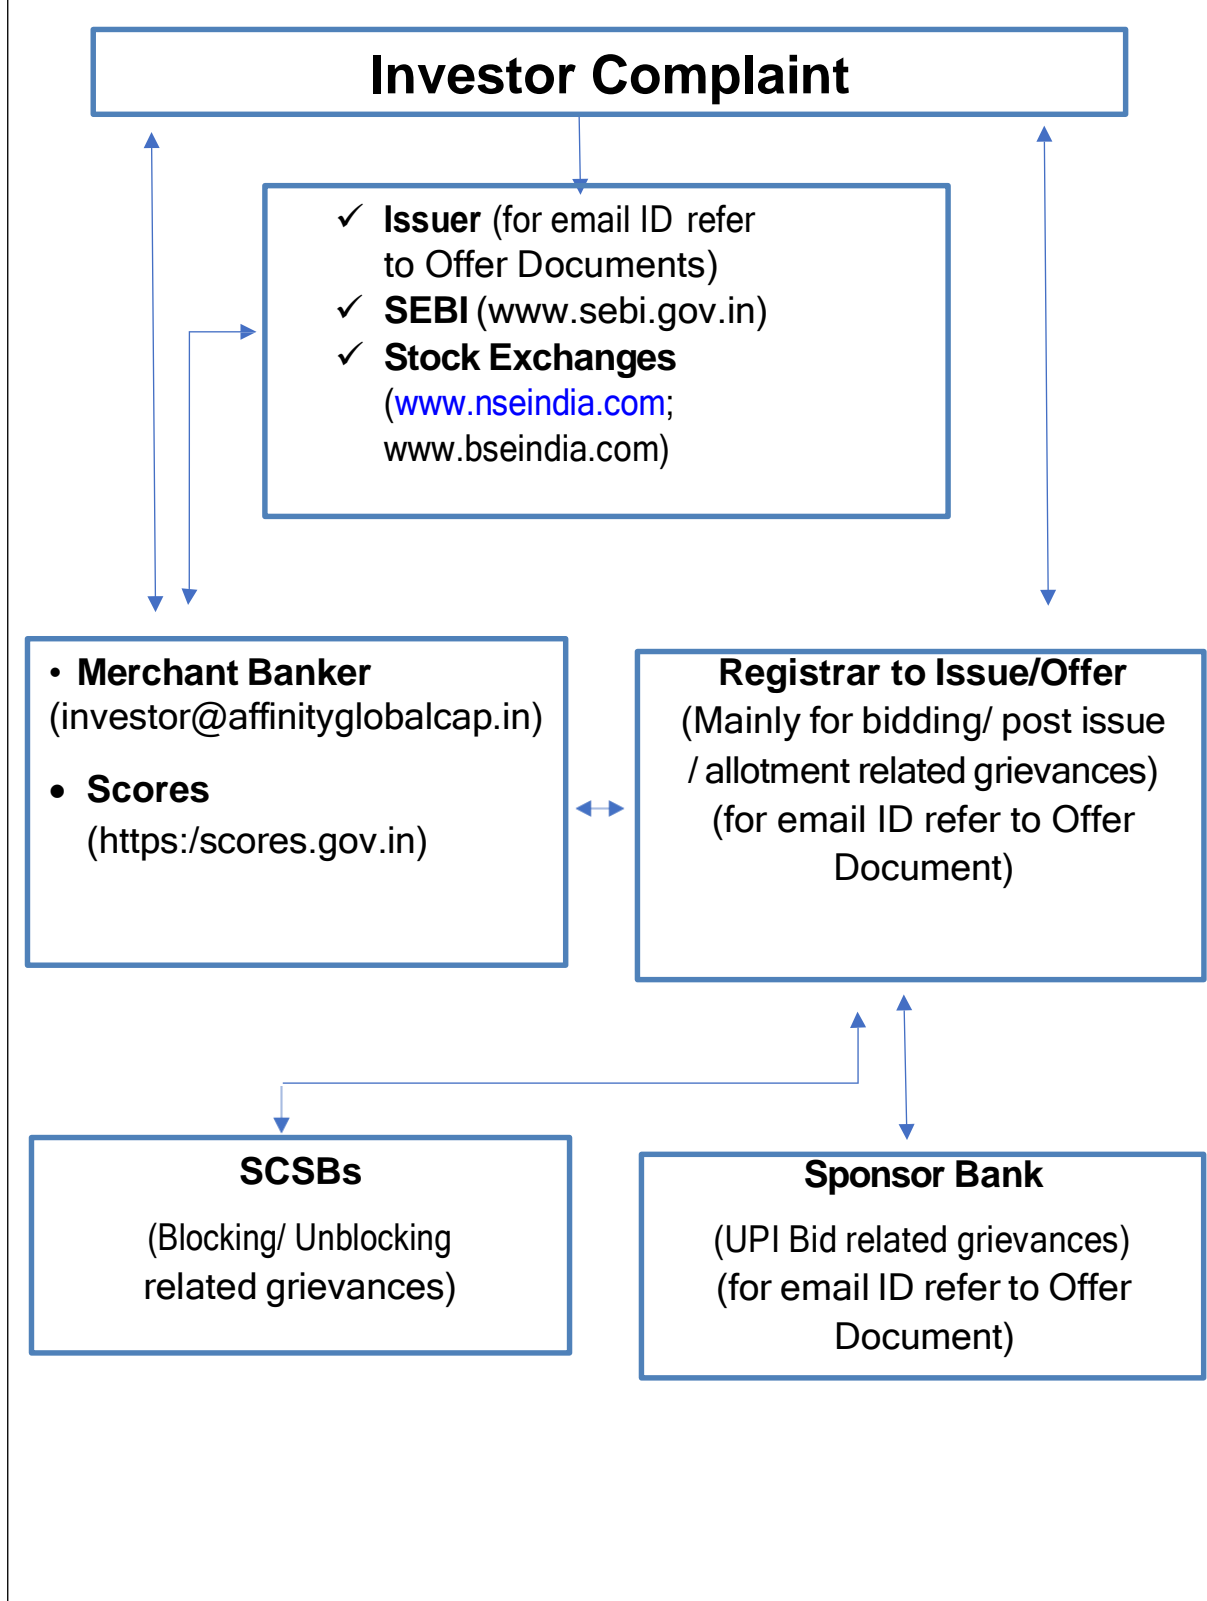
Investor Complaint

✓ Issuer (for email ID refer to Offer Documents)
✓ SEBI (www.sebi.gov.in)
✓ Stock Exchanges (www.nseindia.com; www.bseindia.com)

• Merchant Banker (investor@affinityglobalcap.in)

• Scores (https:/scores.gov.in)

Registrar to Issue/Offer
(Mainly for bidding/ post issue / allotment related grievances) (for email ID refer to Offer Document)

SCSBs
(Blocking/ Unblocking related grievances)

Sponsor Bank
(UPI Bid related grievances) (for email ID refer to Offer Document)